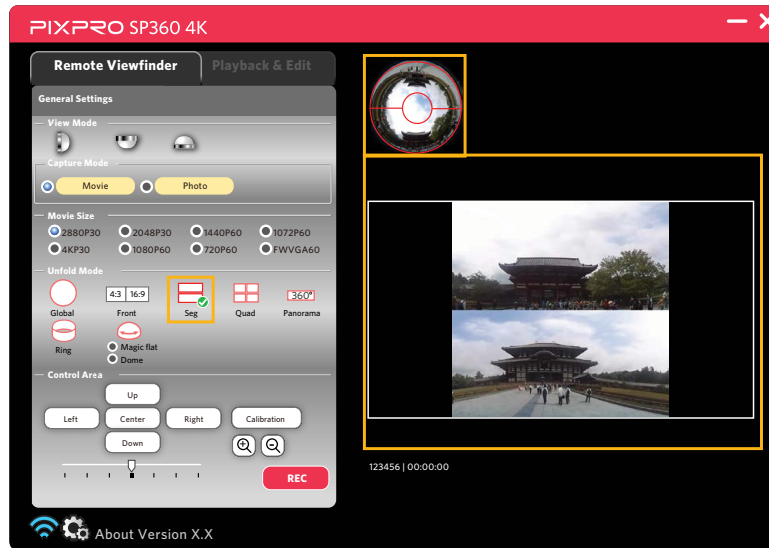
PIXPRO SP360 4K

Remote Viewfinder
Playback & Edit

General Settings

View Mode

Capture Mode
Movie
Photo

Movie Size
2880P30
2048P30
1440P60
1072P60
4KP30
1080P60
720P60
FWVGA60

Unfold Mode
Global
4:3 16:9
Front
Seg
Quad
360°
Panorama
Ring
Magic flat
Dome

Control Area
Up
Left
Center
Right
Calibration
Down
REC

123456 | 00:00:00

About Version X.X